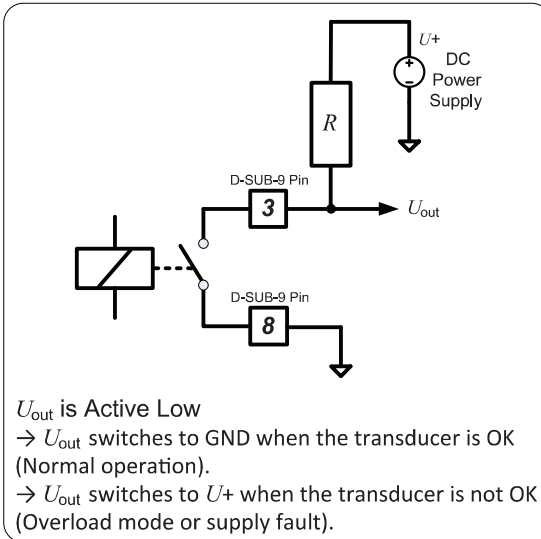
$U+$
DC
Power
Supply

$R$

D-SUB-9 Pin
3
$U_{\text{out}}$

D-SUB-9 Pin
8

$U_{\text{out}}$ is Active Low
→ $U_{\text{out}}$ switches to GND when the transducer is OK (Normal operation).
→ $U_{\text{out}}$ switches to $U$+ when the transducer is not OK (Overload mode or supply fault).